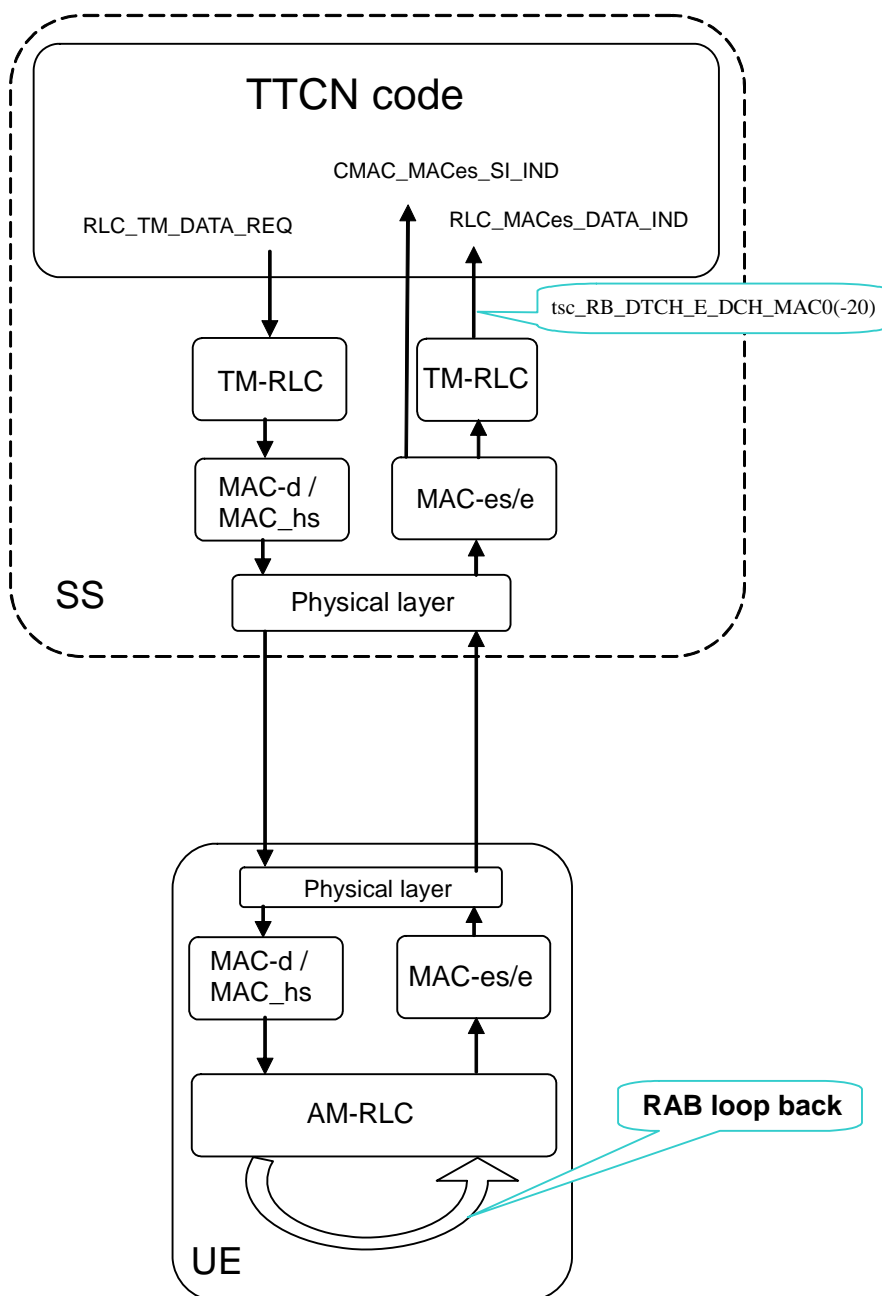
TTCN code

CMAC_MACes_SI_IND

RLC_TM_DATA_REQ

RLC_MACes_DATA_IND

tsc_RB_DTCH_E_DCH_MAC0(-20)

TM-RLC

TM-RLC

MAC-d / MAC_hs

MAC-es/e

SS

Physical layer

Physical layer

MAC-d / MAC_hs

MAC-es/e

AM-RLC

RAB loop back

UE